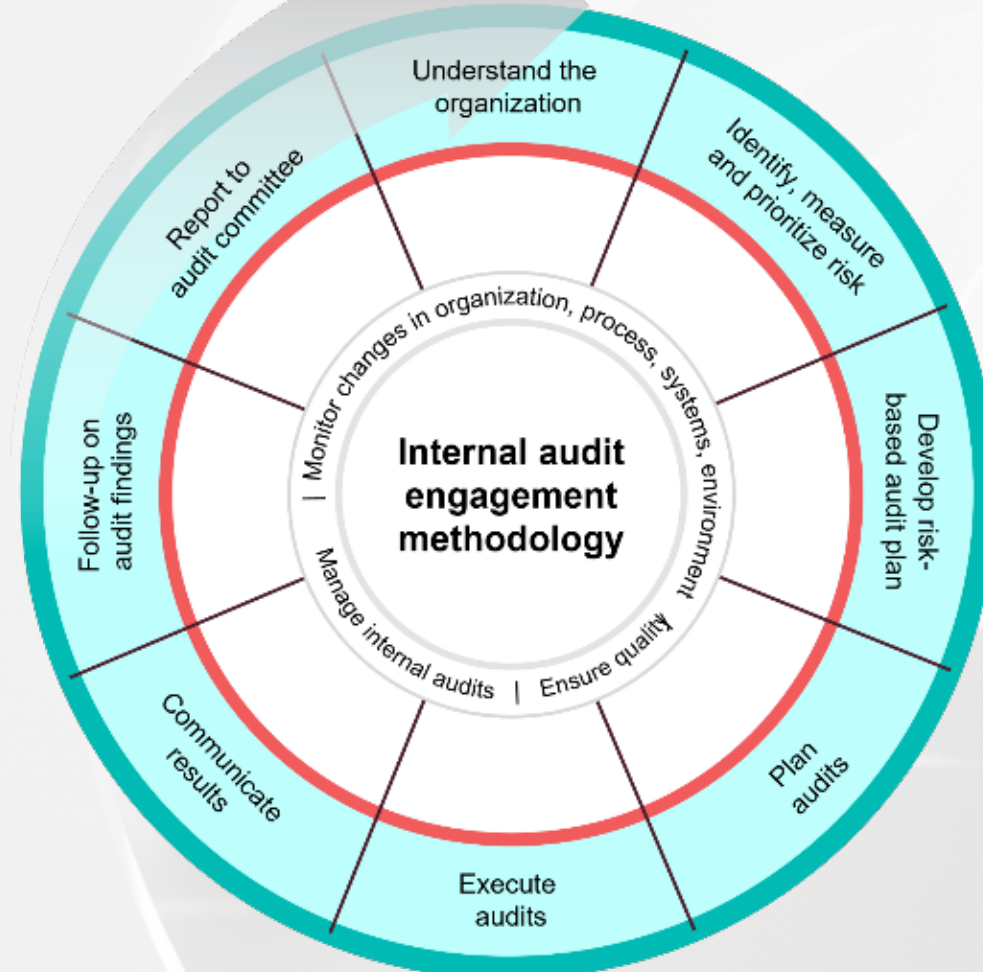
Internal audit engagement methodology

Monitor changes in organization, process, systems, environment | Ensure quality | Manage internal audits |

Understand the organization

Identify, measure and prioritize risk

Develop risk-based audit plan

Plan audits

Execute audits

Communicate results

Follow-up on audit findings

Report to audit committee